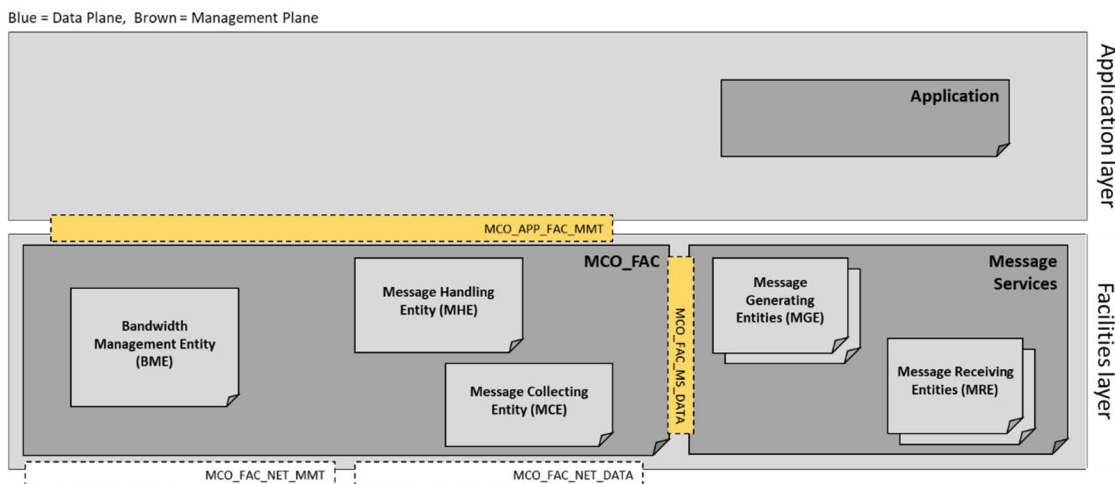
Blue = Data Plane, Brown = Management Plane

Application layer

Application

MCO_APP_FAC_MMT

Facilities layer

MCO_FAC

Bandwidth Management Entity (BME)

Message Handling Entity (MHE)

Message Collecting Entity (MCE)

MCO_FAC_MS_DATA

Message Services

Message Generating Entities (MGE)

Message Receiving Entities (MRE)

MCO_FAC_NET_MMT

MCO_FAC_NET_DATA